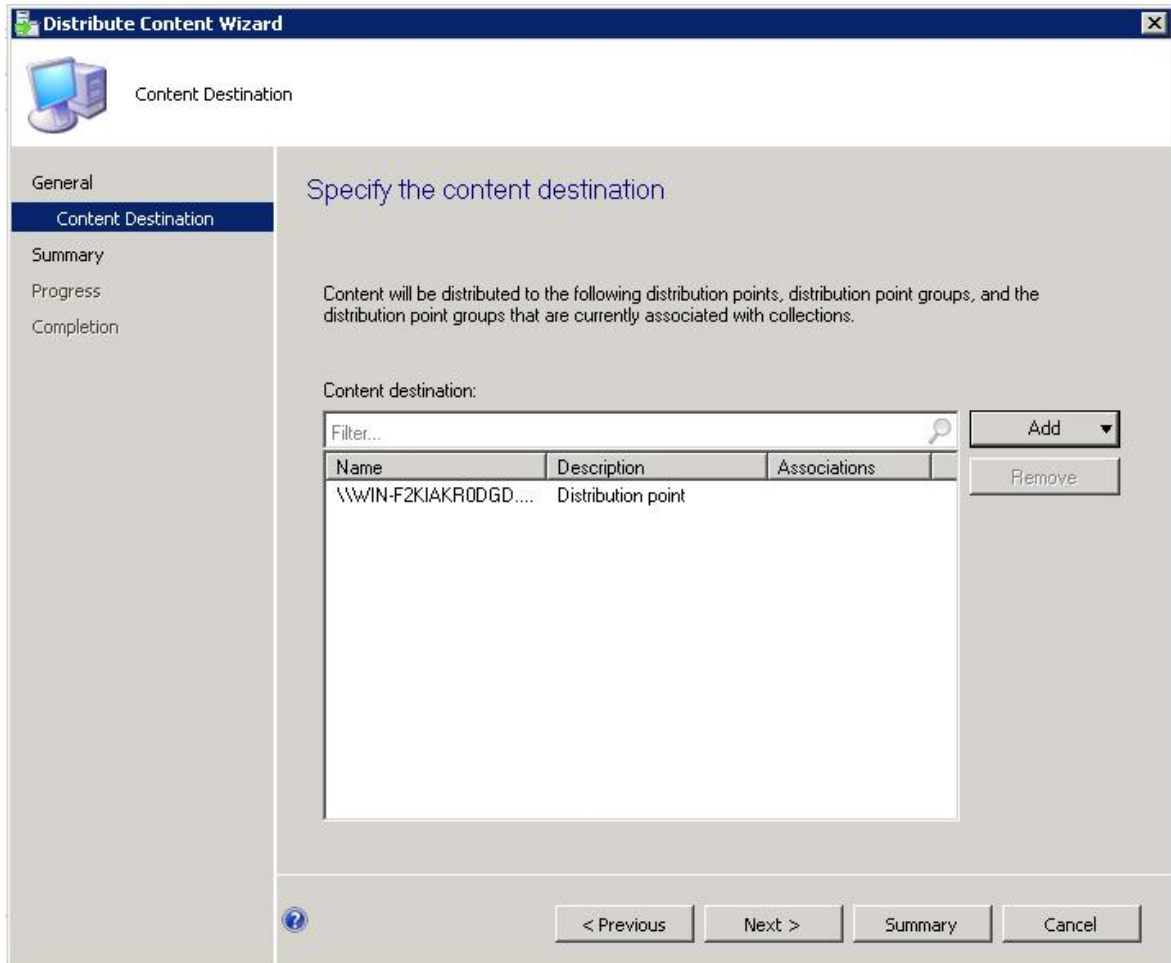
Distribute Content Wizard

Content Destination

General
Content Destination
Summary
Progress
Completion

Specify the content destination

Content will be distributed to the following distribution points, distribution point groups, and the distribution point groups that are currently associated with collections.

Content destination:

Filter...

| Name | Description | Associations |
|---|---|---|
| \\WIN-F2KIAKR0DGD.... | Distribution point | |

Add
Remove

< Previous
Next >
Summary
Cancel